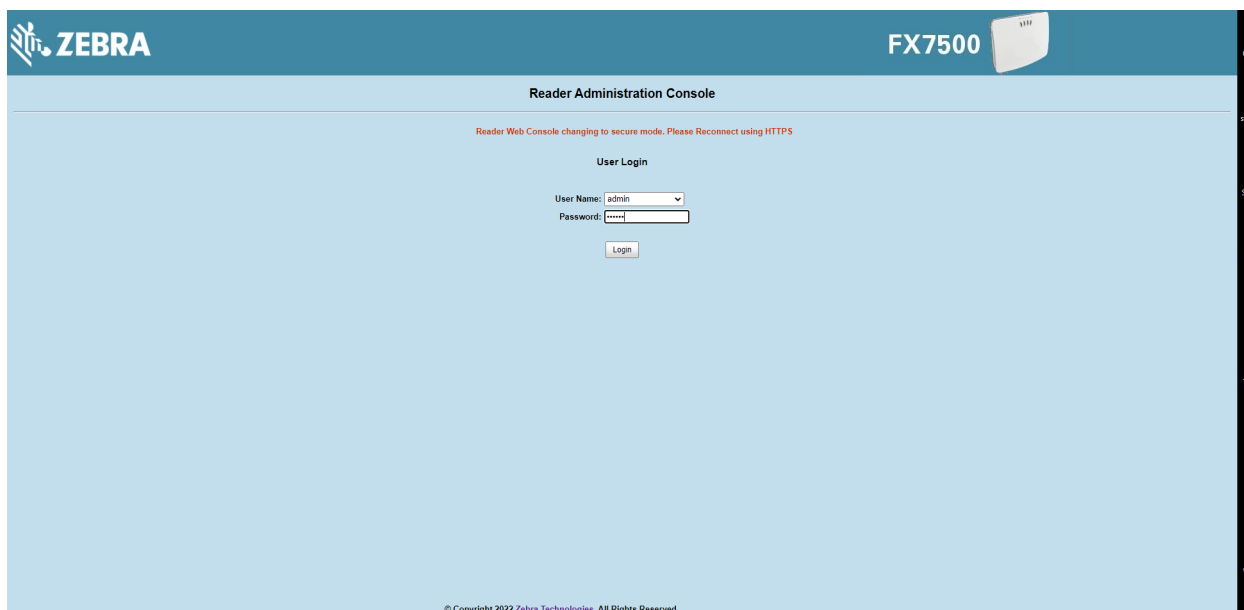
ZEBRA

FX7500

Reader Administration Console

Reader Web Console changing to secure mode. Please Reconnect using HTTPS

User Login

User Name: admin
Password: ••••••

Login

© Copyright 2023 Zebra Technologies. All Rights Reserved.